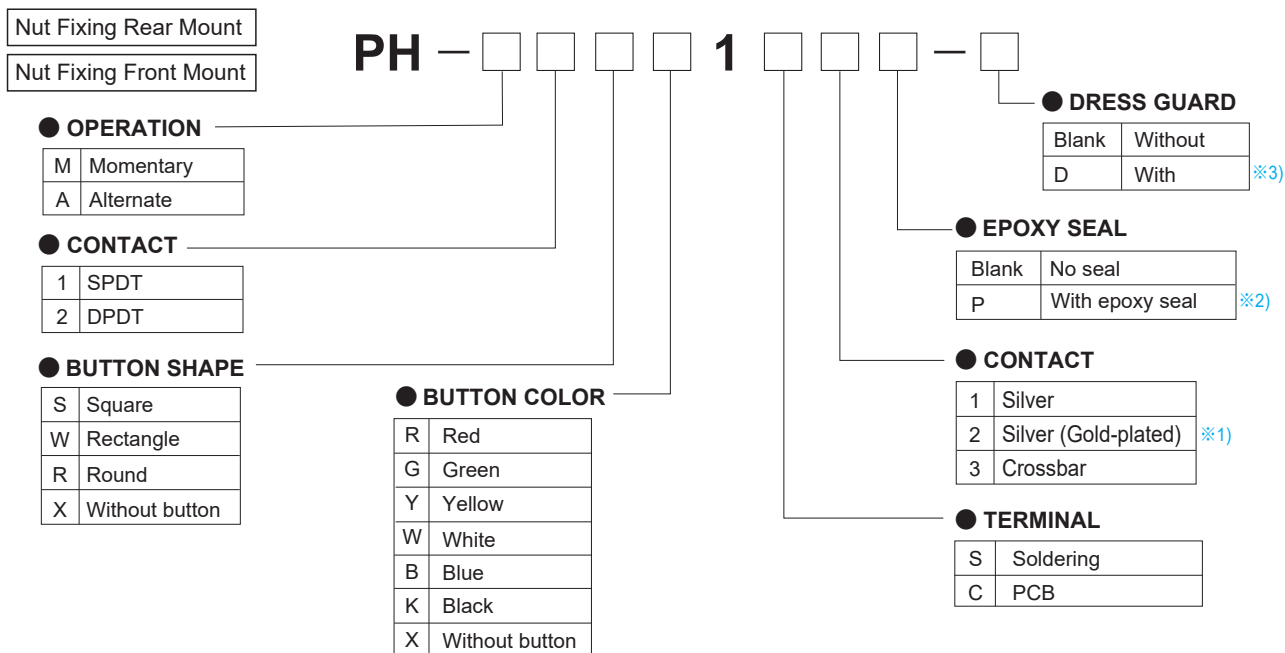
Nut Fixing Rear Mount

Nut Fixing Front Mount

PH — □ □ □ □ 1 □ □ □ — □

● OPERATION

| M | Momentary |
|---|---|
| A | Alternate |

● CONTACT

| 1 | SPDT |
|---|---|
| 2 | DPDT |

● BUTTON SHAPE

| S | Square |
|---|---|
| W | Rectangle |
| R | Round |
| X | Without button |

● BUTTON COLOR

| R | Red |
|---|---|
| G | Green |
| Y | Yellow |
| W | White |
| B | Blue |
| K | Black |
| X | Without button |

● DRESS GUARD

| Blank | Without |
|---|---|
| D | With ※3) |

● EPOXY SEAL

| Blank | No seal |
|---|---|
| P | With epoxy seal ※2) |

● CONTACT

| 1 | Silver |
|---|---|
| 2 | Silver (Gold-plated) ※1) |
| 3 | Crossbar |

● TERMINAL

| S | Soldering |
|---|---|
| C | PCB |